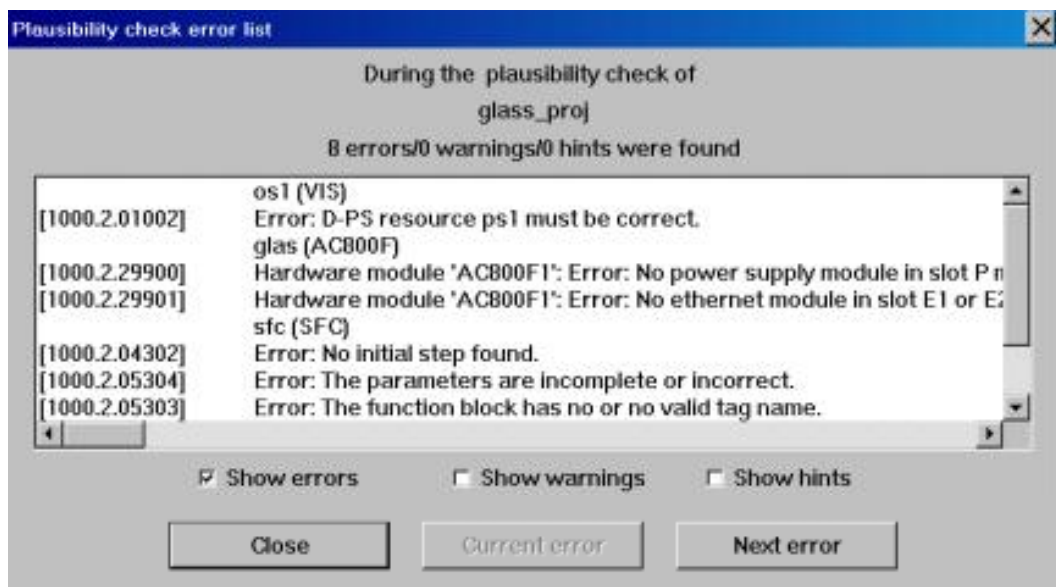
Plausibility check error list

During the plausibility check of
glass_proj
8 errors/0 warnings/0 hints were found

| | |
|---|---|
| | os1 (VIS) |
| [1000.2.01002] | Error: D-PS resource ps1 must be correct. |
| | glas (AC800F) |
| [1000.2.29900] | Hardware module 'AC800F1': Error: No power supply module in slot P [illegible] |
| [1000.2.29901] | Hardware module 'AC800F1': Error: No ethernet module in slot E1 or E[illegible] |
| | sfc (SFC) |
| [1000.2.04302] | Error: No initial step found. |
| [1000.2.05304] | Error: The parameters are incomplete or incorrect. |
| [1000.2.05303] | Error: The function block has no or no valid tag name. |

☑ Show errors ☐ Show warnings ☐ Show hints

Close Current error Next error